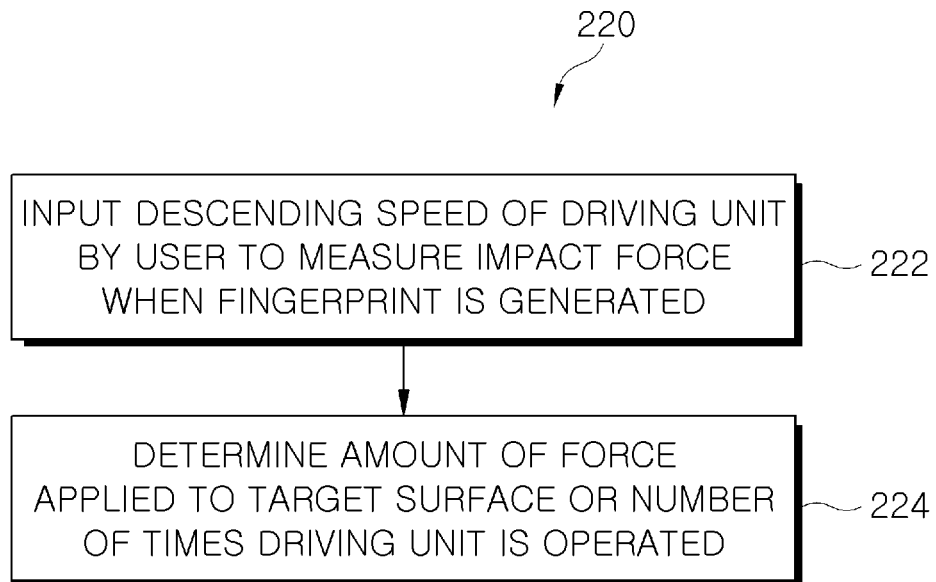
220

INPUT DESCENDING SPEED OF DRIVING UNIT BY USER TO MEASURE IMPACT FORCE WHEN FINGERPRINT IS GENERATED

222

DETERMINE AMOUNT OF FORCE APPLIED TO TARGET SURFACE OR NUMBER OF TIMES DRIVING UNIT IS OPERATED

224